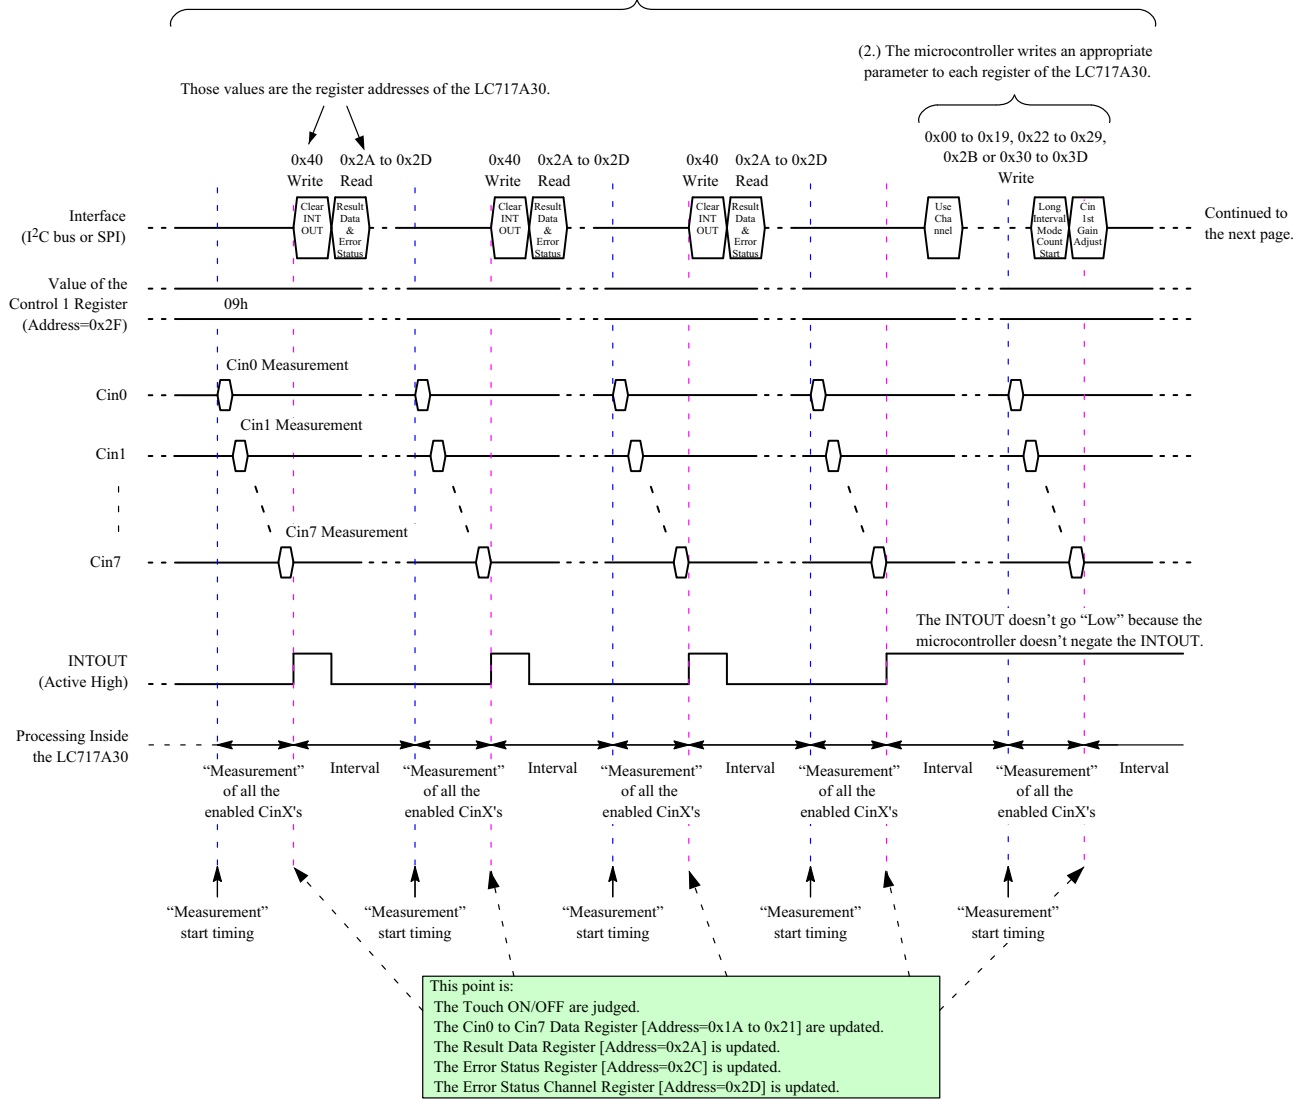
(2.) The microcontroller writes an appropriate parameter to each register of the LC717A30.

Those values are the register addresses of the LC717A30.

0x00 to 0x19, 0x22 to 0x29, 0x2B or 0x30 to 0x3D
Write

0x40 Write 0x2A to 0x2D Read 0x40 Write 0x2A to 0x2D Read 0x40 Write 0x2A to 0x2D Read

Interface
($I^2C$ bus or SPI)

Clear INT OUT Result Data & Error Status Clear INT OUT Result Data & Error Status Clear INT OUT Result Data & Error Status Use Channel Long Interval Mode Count Start Cin 1st Gain Adjust

Continued to the next page.

Value of the Control 1 Register (Address=0x2F)

09h

Cin0 Measurement

Cin0

Cin1 Measurement

Cin1

Cin7 Measurement

Cin7

The INTOUT doesn't go “Low” because the microcontroller doesn't negate the INTOUT.

INTOUT
(Active High)

Processing Inside the LC717A30

“Measurement” of all the enabled CinX's Interval “Measurement” of all the enabled CinX's Interval “Measurement” of all the enabled CinX's Interval “Measurement” of all the enabled CinX's Interval “Measurement” of all the enabled CinX's Interval

“Measurement” start timing “Measurement” start timing “Measurement” start timing “Measurement” start timing “Measurement” start timing

This point is:
The Touch ON/OFF are judged.
The Cin0 to Cin7 Data Register [Address=0x1A to 0x21] are updated.
The Result Data Register [Address=0x2A] is updated.
The Error Status Register [Address=0x2C] is updated.
The Error Status Channel Register [Address=0x2D] is updated.